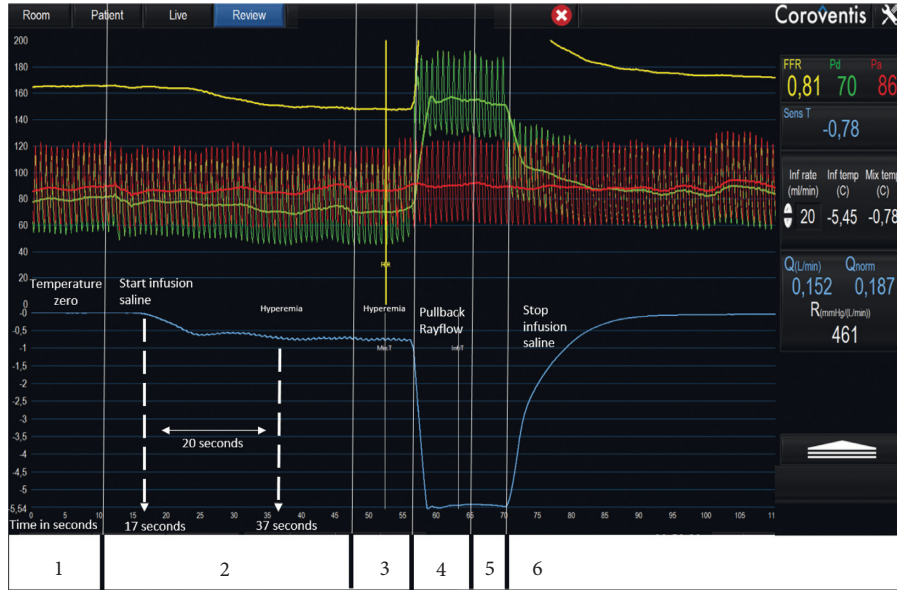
Room Patient Live Review

Coroventis

200
180
160
140
120
100
80
60
40
20

FFR 0,81
Pd 70
Pa 86

Sens T
-0,78

Inf rate (ml/min) 20
Inf temp (C) -5,45
Mix temp (C) -0,78

Q(L/min) 0,152
Qnorm 0,187
R(mmHg/(L/min)) 461

Temperature zero

Start infusion saline

Hyperemia

Hyperemia

Pullback Rayflow

Stop infusion saline

-0
-0,5
-1
-1,5
-2
-2,5
-3
-3,5
-4
-4,5
-5
-5,54

20 seconds

0 5 10 15 20 25 30 35 40 45 50 55 60 65 70 75 80 85 90 95 100 105 11

Time in seconds

17 seconds

37 seconds

1 2 3 4 5 6